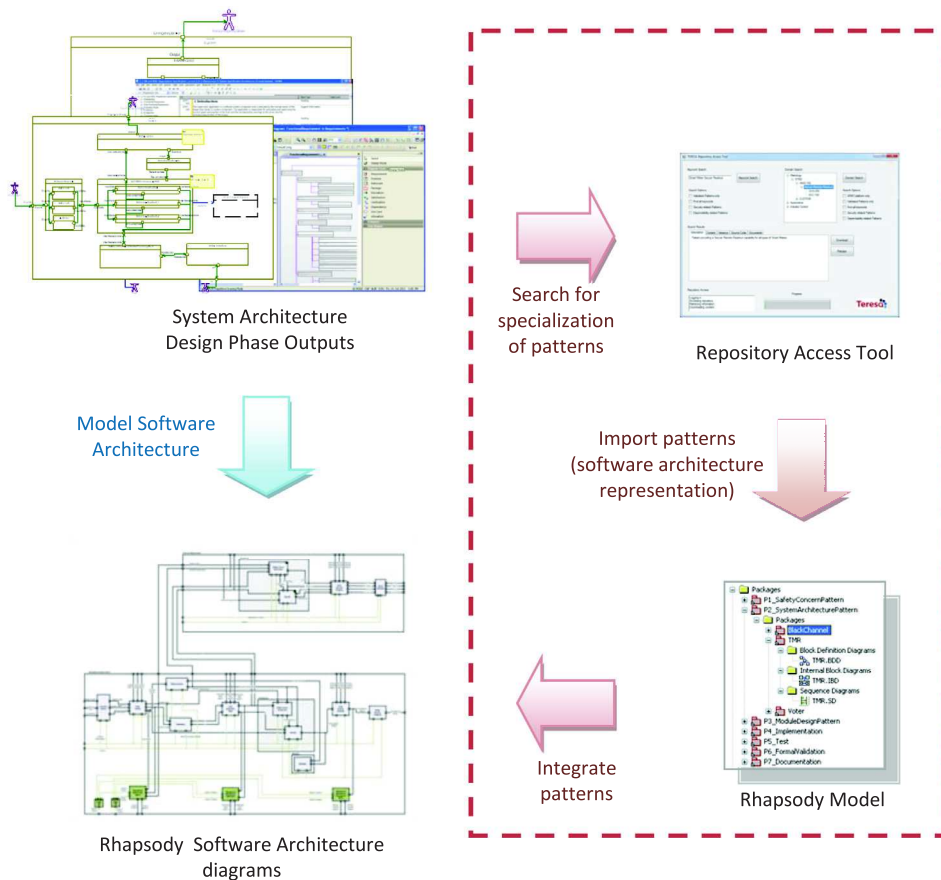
System Architecture
Design Phase Outputs

Model Software Architecture

Rhapsody Software Architecture diagrams

Search for specialization of patterns

Repository Access Tool

Teresa

Import patterns (software architecture representation)

Packages
P1_SafetyConcernPattern
P2_SystemArchitecturePattern
Packages
BlackChannel
TMR
Block Definition Diagrams
TMR.BDD
Internal Block Diagrams
TMR.IBD
Sequence Diagrams
TMR.SD
Voter
P3_ModuleDesignPattern
P4_Implementation
P5_Test
P6_FormalValidation
P7_Documentation

Integrate patterns

Rhapsody Model